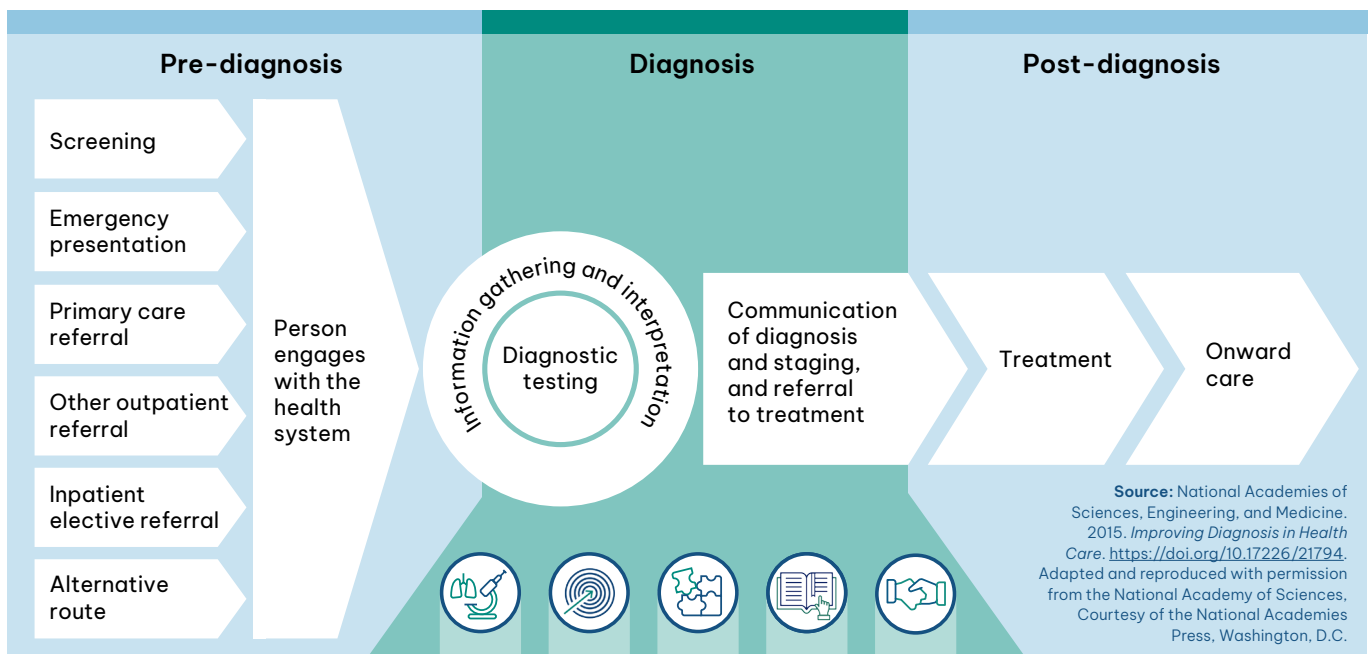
Pre-diagnosis

Diagnosis

Post-diagnosis

Screening

Emergency presentation

Primary care referral

Other outpatient referral

Inpatient elective referral

Alternative route

Person engages with the health system

Information gathering and interpretation

Diagnostic testing

Communication of diagnosis and staging, and referral to treatment

Treatment

Onward care

**Source:** National Academies of Sciences, Engineering, and Medicine. 2015. *Improving Diagnosis in Health Care*. https://doi.org/10.17226/21794. Adapted and reproduced with permission from the National Academy of Sciences, Courtesy of the National Academies Press, Washington, D.C.